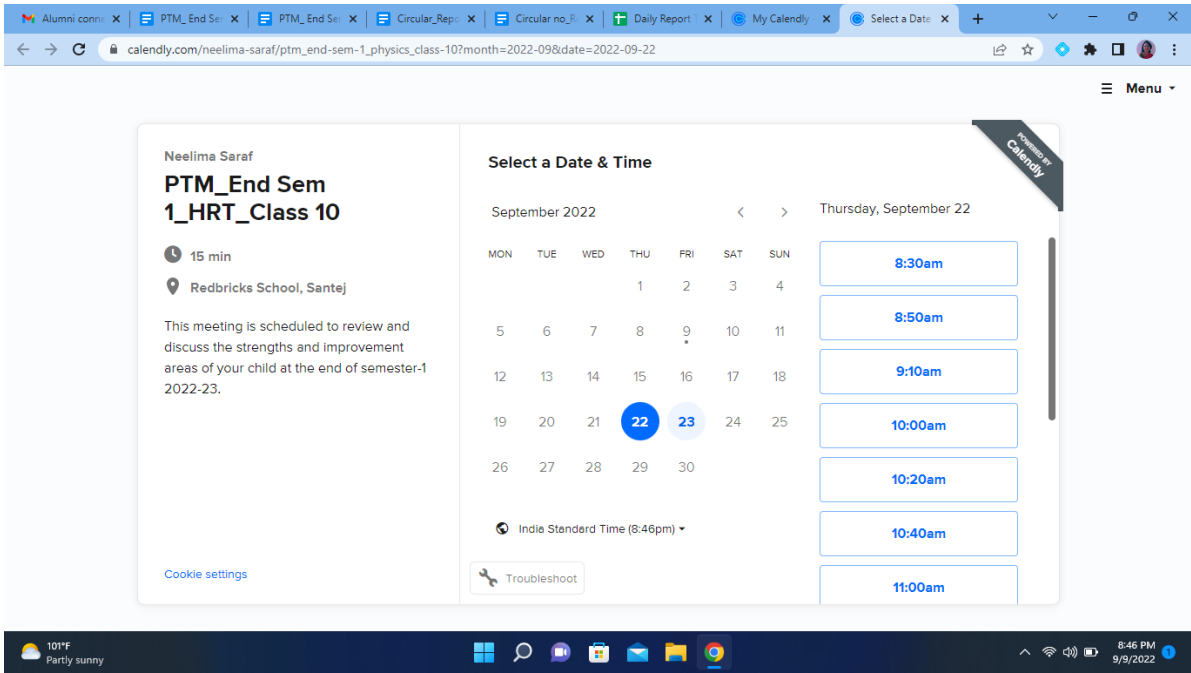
Alumni conne | PTM_End Se | PTM_End Se | Circular_Repo | Circular no_R | Daily Report | My Calendly | Select a Date

calendly.com/neelima-saraf/ptm_end-sem-1_physics_class-10?month=2022-09&date=2022-09-22

Menu

POWERED BY Calendly

Neelima Saraf

PTM_End Sem 1_HRT_Class 10

15 min

Redbricks School, Santej

This meeting is scheduled to review and discuss the strengths and improvement areas of your child at the end of semester-1 2022-23.

Cookie settings

Select a Date & Time

September 2022

| MON | TUE | WED | THU | FRI | SAT | SUN |
|---|---|---|---|---|---|---|
| | | | 1 | 2 | 3 | 4 |
| 5 | 6 | 7 | 8 | 9 | 10 | 11 |
| 12 | 13 | 14 | 15 | 16 | 17 | 18 |
| 19 | 20 | 21 | 22 | 23 | 24 | 25 |
| 26 | 27 | 28 | 29 | 30 | | |

India Standard Time (8:46pm)

Troubleshoot

Thursday, September 22

8:30am

8:50am

9:10am

10:00am

10:20am

10:40am

11:00am

101°F
Partly sunny

8:46 PM
9/9/2022